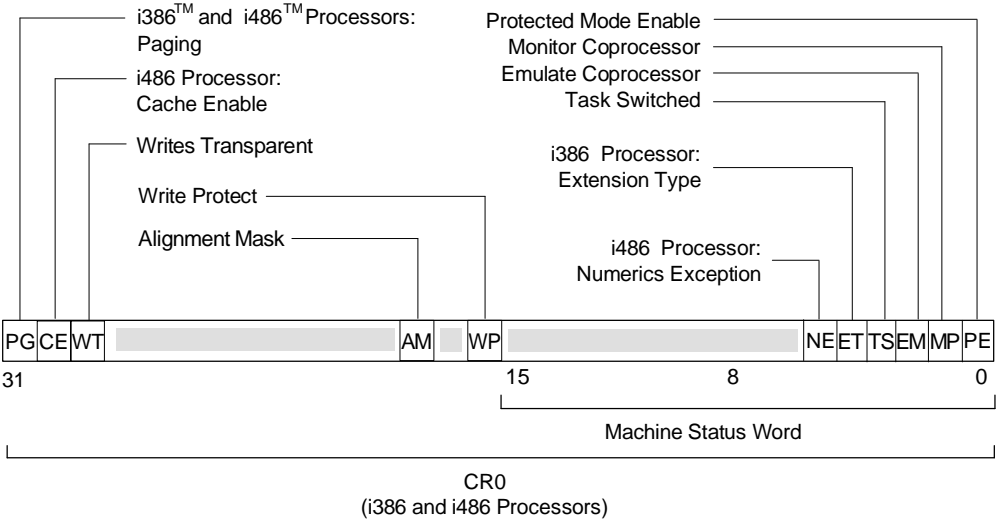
i386™ and i486™ Processors: Paging

i486 Processor: Cache Enable

Writes Transparent

Write Protect

Alignment Mask

Protected Mode Enable

Monitor Coprocessor

Emulate Coprocessor

Task Switched

i386 Processor: Extension Type

i486 Processor: Numerics Exception

| PG | CE | WT | | AM | | WP | | NE | ET | TS | EM | MP | PE |
|---|---|---|---|---|---|---|---|---|---|---|---|---|---|

31 15 8 0

Machine Status Word

CR0
(i386 and i486 Processors)